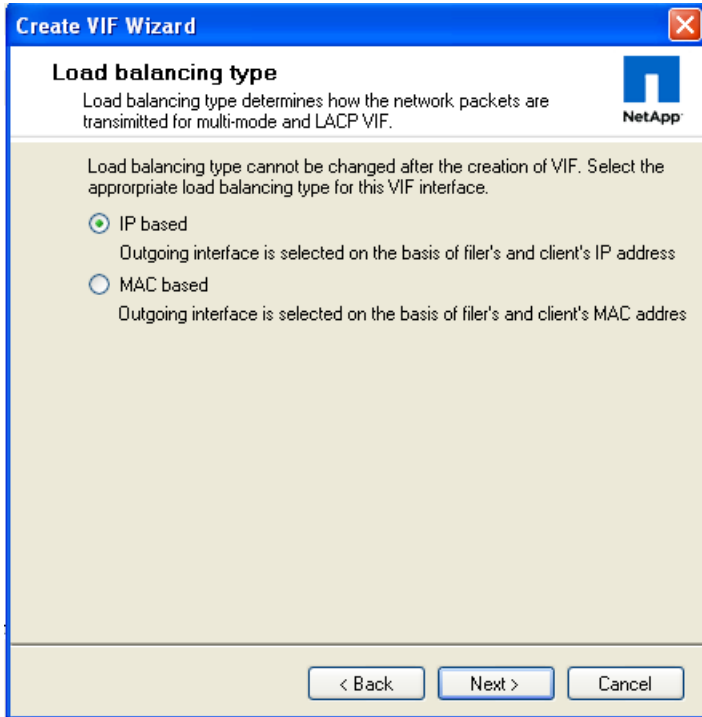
Create VIF Wizard

Load balancing type

Load balancing type determines how the network packets are transimitted for multi-mode and LACP VIF.

NetApp

Load balancing type cannot be changed after the creation of VIF. Select the approrpriate load balancing type for this VIF interface.

IP based

Outgoing interface is selected on the basis of filer's and client's IP address

MAC based

Outgoing interface is selected on the basis of filer's and client's MAC addres

< Back

Next >

Cancel